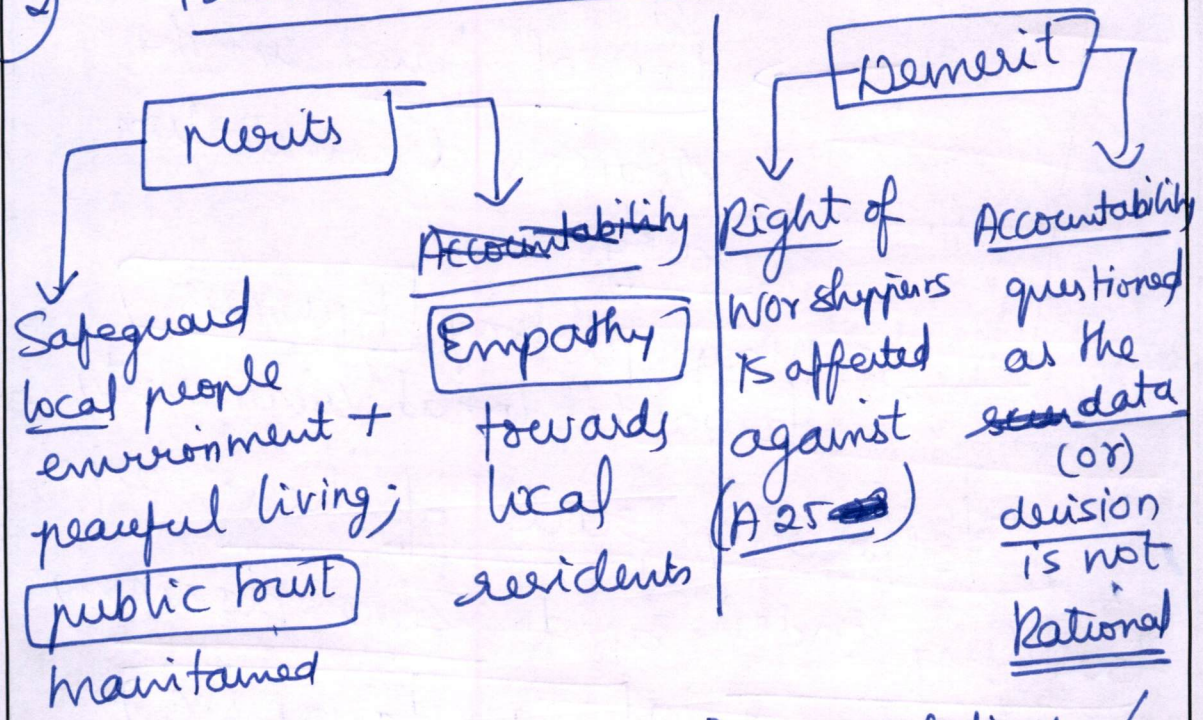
Merits

Safeguard local people environment + peaceful living; public trust maintained

~~Accountability~~
Empathy towards local residents

Demerit

Right of worshippers is affected against (A 25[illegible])

Accountability questioned as the ~~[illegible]~~ data (or) decision is not Rational